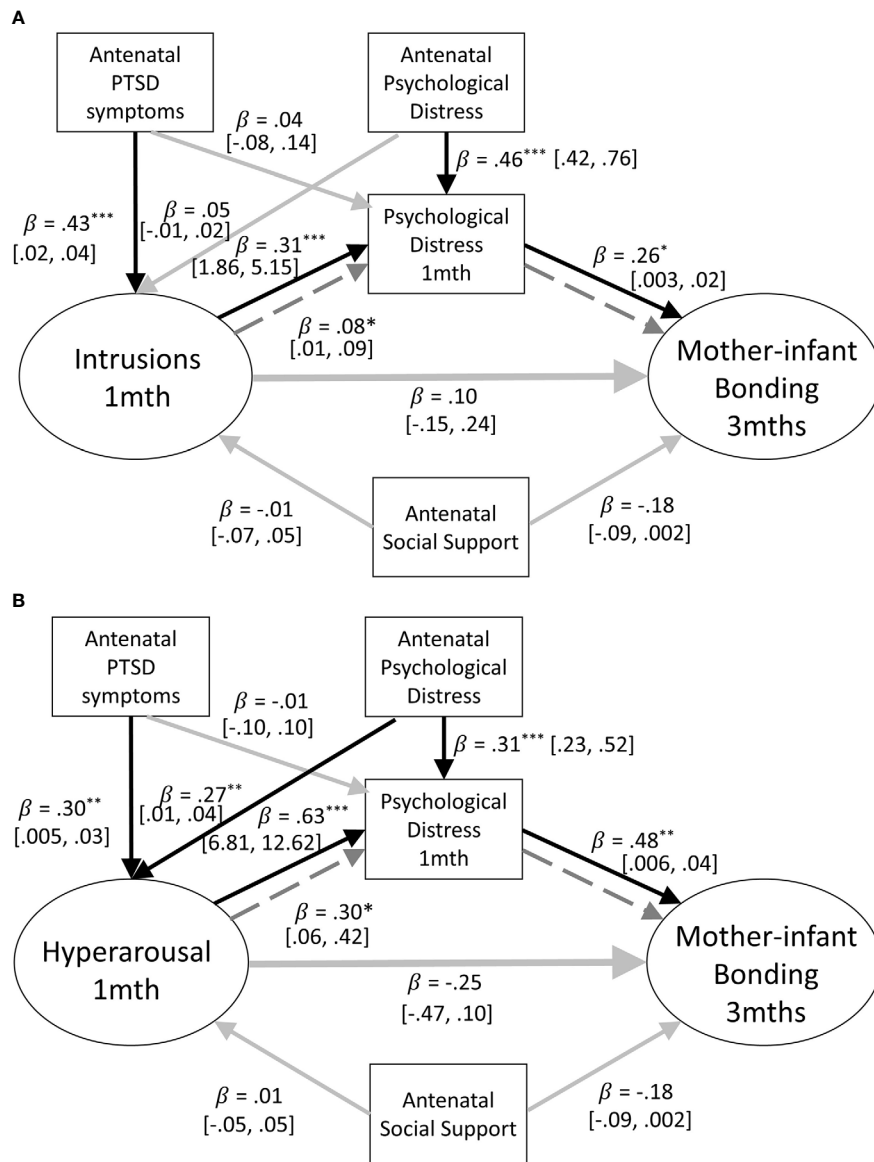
A

Antenatal PTSD symptoms

Antenatal Psychological Distress

$\beta$ = .04 [-.08, .14]

$\beta$ = .46*** [.42, .76]

$\beta$ = .43*** [.02, .04]

$\beta$ = .05 [-.01, .02]

Psychological Distress 1mth

$\beta$ = .31*** [1.86, 5.15]

$\beta$ = .26* [.003, .02]

$\beta$ = .08* [.01, .09]

Intrusions 1mth

$\beta$ = .10 [-.15, .24]

Mother-infant Bonding 3mths

$\beta$ = -.01 [-.07, .05]

Antenatal Social Support

$\beta$ = -.18 [-.09, .002]

B

Antenatal PTSD symptoms

Antenatal Psychological Distress

$\beta$ = -.01 [-.10, .10]

$\beta$ = .31*** [.23, .52]

$\beta$ = .30** [.005, .03]

$\beta$ = .27** [.01, .04]

Psychological Distress 1mth

$\beta$ = .63*** [6.81, 12.62]

$\beta$ = .48** [.006, .04]

$\beta$ = .30* [.06, .42]

Hyperarousal 1mth

$\beta$ = -.25 [-.47, .10]

Mother-infant Bonding 3mths

$\beta$ = .01 [-.05, .05]

Antenatal Social Support

$\beta$ = -.18 [-.09, .002]